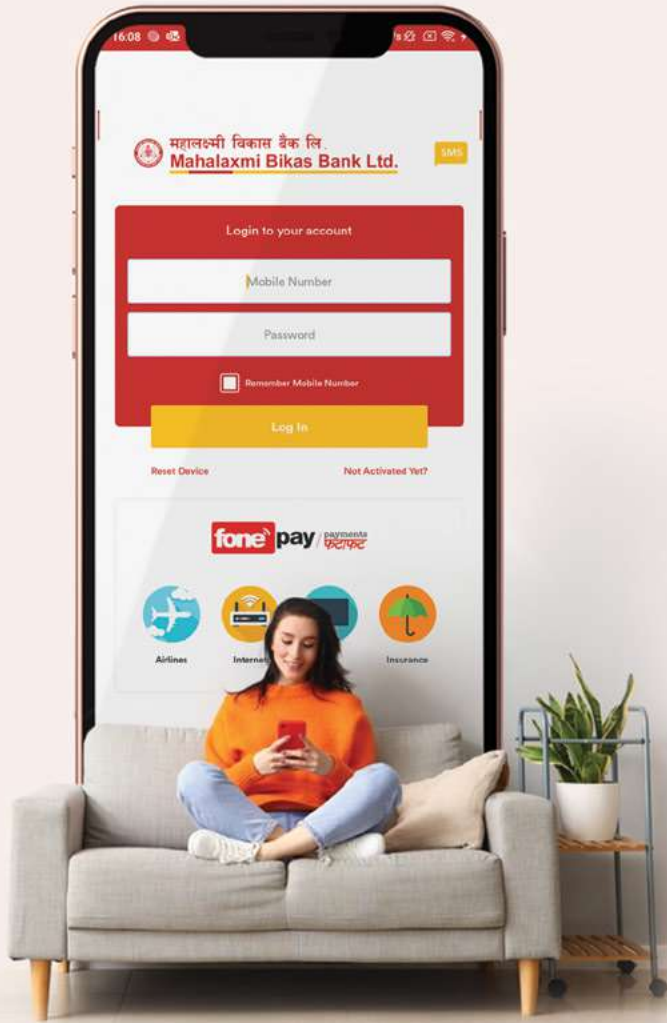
16:08

महालक्ष्मी विकास बैंक लि.
Mahalaxmi Bikas Bank Ltd.

SMS

Login to your account

Mobile Number

Password

Remember Mobile Number

Log In

Reset Device

Not Activated Yet?

fone pay payments फटाफट

Airlines

Internet

Insurance